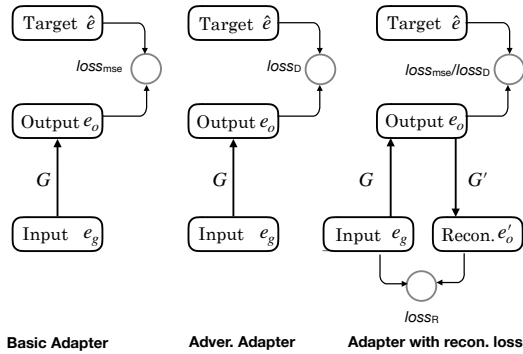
Target $\hat{e}$

$loss_{mse}$

Output $e_o$

$G$

Input $e_g$

Basic Adapter

Target $\hat{e}$

$loss_D$

Output $e_o$

$G$

Input $e_g$

Adver. Adapter

Target $\hat{e}$

$loss_{mse}/loss_D$

Output $e_o$

$G$

$G'$

Input $e_g$

Recon. $e'_o$

$loss_R$

Adapter with recon. loss